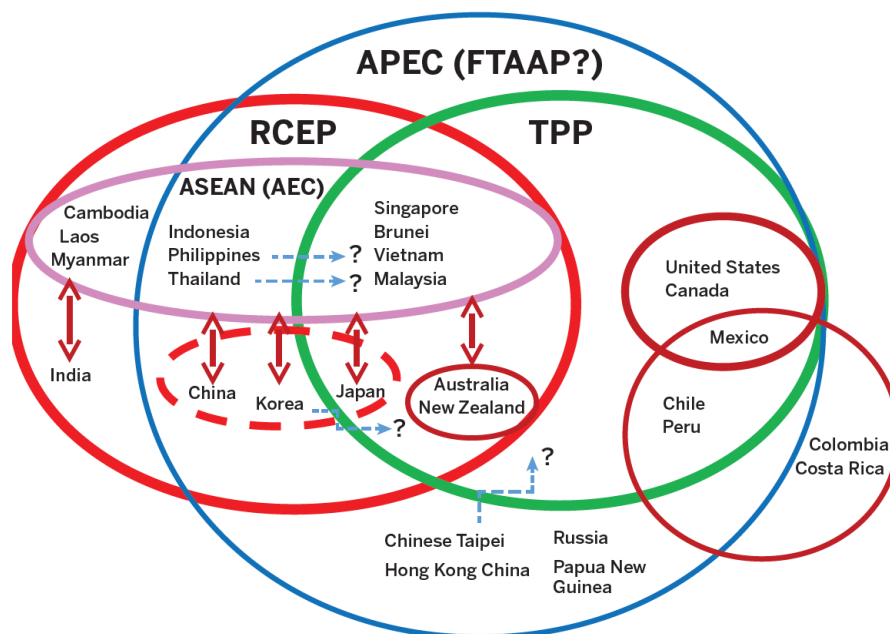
APEC (FTAAP?)

RCEP

TPP

ASEAN (AEC)

Cambodia
Laos
Myanmar

Indonesia
Philippines
Thailand

?
?

Singapore
Brunei
Vietnam
Malaysia

United States
Canada

Mexico

India

China

Korea

Japan

Australia
New Zealand

?

?

Chile
Peru

Colombia
Costa Rica

Chinese Taipei
Hong Kong China

Russia
Papua New Guinea